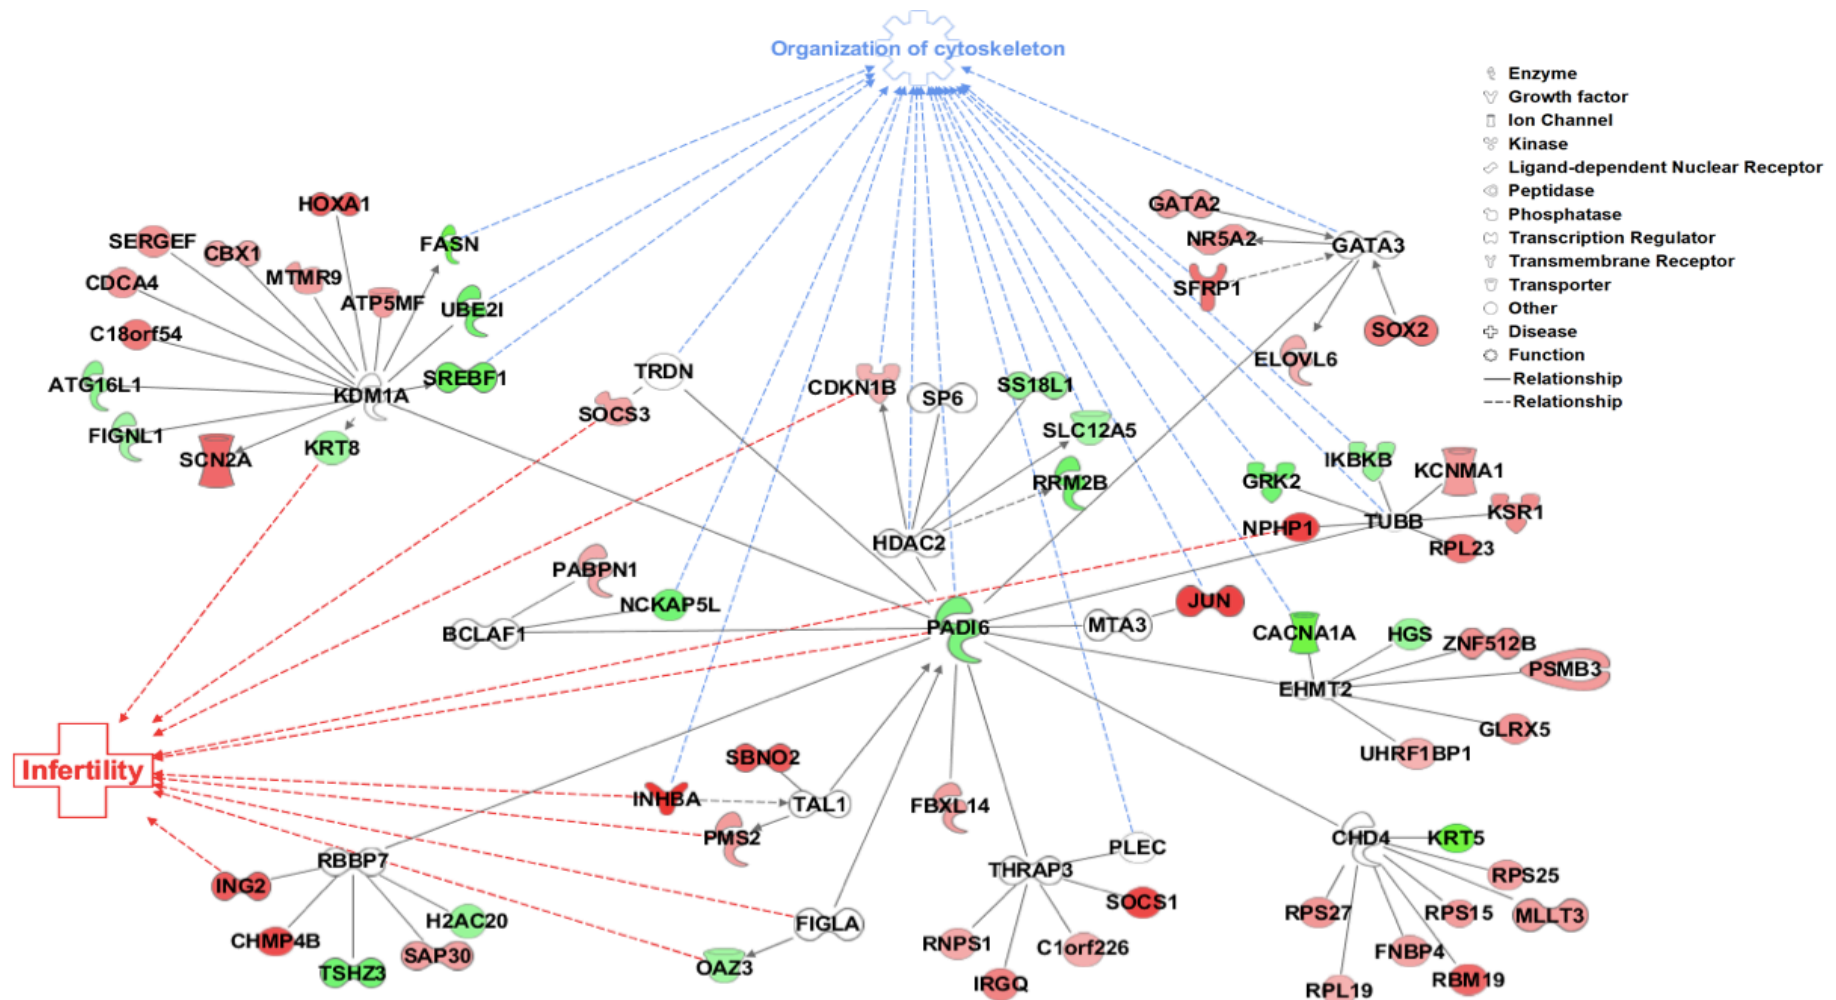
Organization of cytoskeleton

Enzyme
Growth factor
Ion Channel
Kinase
Ligand-dependent Nuclear Receptor
Peptidase
Phosphatase
Transcription Regulator
Transmembrane Receptor
Transporter
Other
Disease
Function
Relationship
Relationship

HOXA1
SERGEF
CBX1
FASN
CDCA4
MTMR9
ATP5MF
UBE2I
C18orf54
ATG16L1
KDM1A
SREBF1
FIGNL1
SCN2A
KRT8
TRDN
SOCS3
CDKN1B
SP6
SS18L1
SLC12A5
RRM2B
HDAC2
GATA2
NR5A2
GATA3
SFRP1
SOX2
ELOVL6
IKBKB
KCNMA1
GRK2
NPHP1
TUBB
KSR1
RPL23
PABPN1
NCKAP5L
BCLAF1
PADI6
MTA3
JUN
CACNA1A
HGS
ZNF512B
PSMB3
EHMT2
GLRX5
UHRF1BP1
Infertility
SBNO2
INHBA
TAL1
PMS2
FBXL14
PLEC
THRAP3
SOCS1
RNPS1
C1orf226
IRGQ
FIGLA
OAZ3
RBBP7
ING2
H2AC20
CHMP4B
SAP30
TSHZ3
CHD4
KRT5
RPS25
RPS27
RPS15
MLLT3
FNBP4
RBM19
RPL19